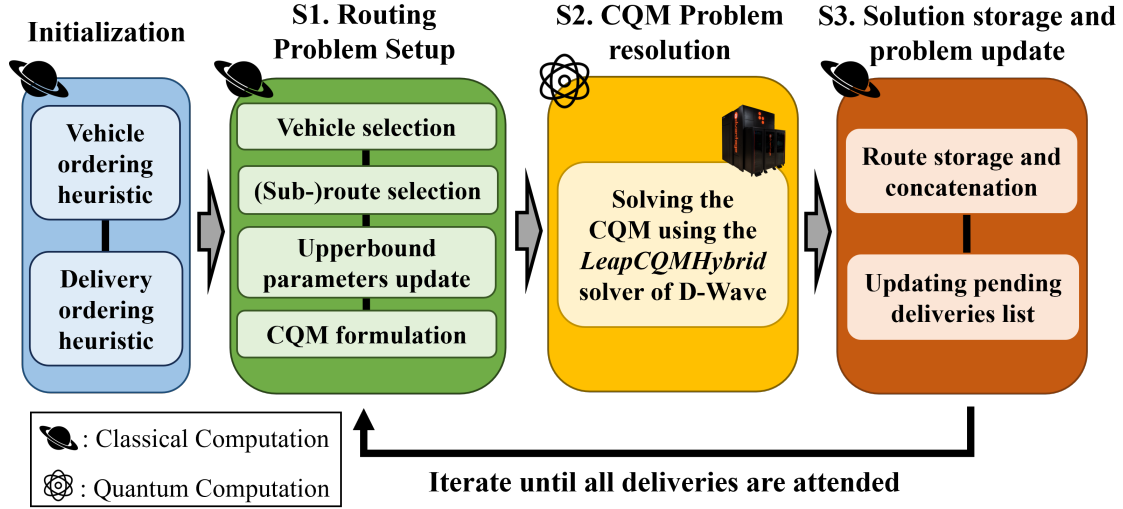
Initialization

Vehicle ordering heuristic

Delivery ordering heuristic

S1. Routing Problem Setup

Vehicle selection

(Sub-)route selection

Upperbound parameters update

CQM formulation

S2. CQM Problem resolution

Solving the CQM using the *LeapCQMHybrid* solver of D-Wave

S3. Solution storage and problem update

Route storage and concatenation

Updating pending deliveries list

: Classical Computation

: Quantum Computation

Iterate until all deliveries are attended